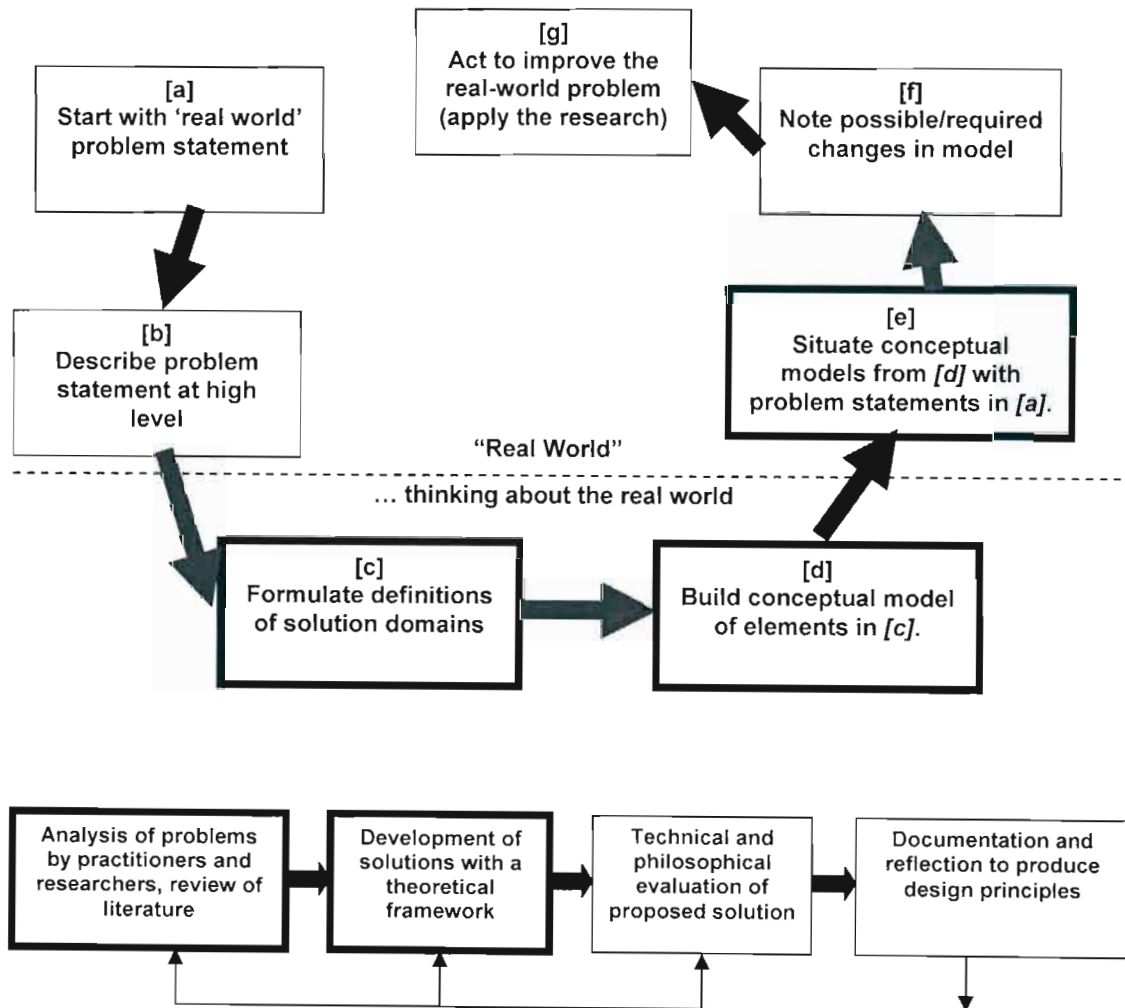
[a]
Start with 'real world' problem statement

[b]
Describe problem statement at high level

[g]
Act to improve the real-world problem (apply the research)

[f]
Note possible/required changes in model

[e]
Situate conceptual models from *[d]* with problem statements in *[a]*.

"Real World"

... thinking about the real world

[c]
Formulate definitions of solution domains

[d]
Build conceptual model of elements in *[c]*.

Analysis of problems by practitioners and researchers, review of literature

Development of solutions with a theoretical framework

Technical and philosophical evaluation of proposed solution

Documentation and reflection to produce design principles